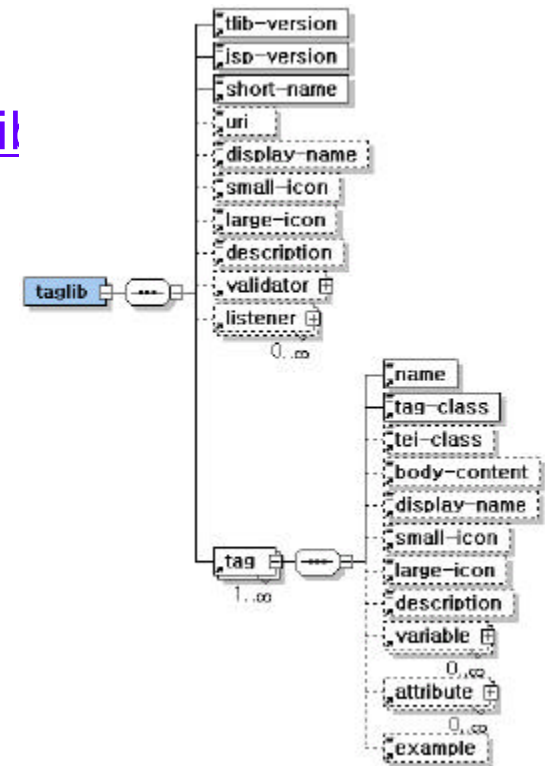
ib

taglib

tlib-version
jsp-version
short-name
uri
display-name
small-icon
large-icon
description
validator
listener
0..∞

tag
1..∞

name
tag-class
tei-class
body-content
display-name
small-icon
large-icon
description
variable
0..∞
attribute
0..∞
example